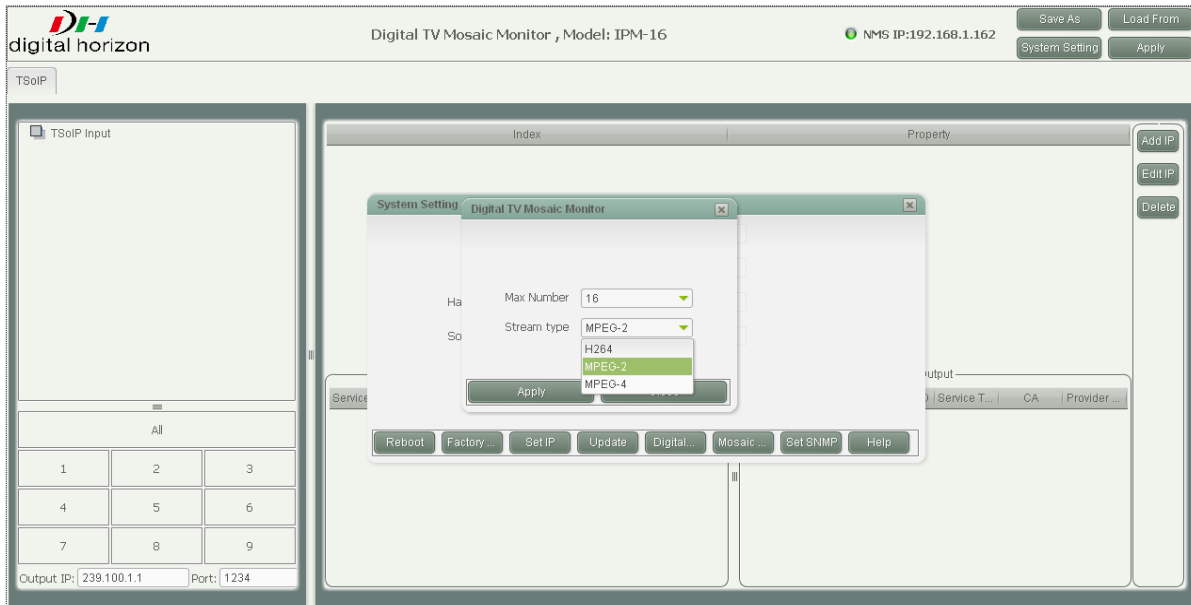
DH
digital horizon

Digital TV Mosaic Monitor , Model: IPM-16

NMS IP:192.168.1.162

Save As
Load From
System Setting
Apply

TSoIP

TSoIP Input

Index
Property

Add IP
Edit IP
Delete

System Setting

Digital TV Mosaic Monitor

Ha
So

Max Number 16
Stream type MPEG-2
H264
MPEG-2
MPEG-4

Apply

Service

utput
D | Service T... | CA | Provider ...

Reboot
Factory ...
Set IP
Update
Digital...
Mosaic ...
Set SNMP
Help

All

| 1 | 2 | 3 |
|---|---|---|
| 4 | 5 | 6 |
| 7 | 8 | 9 |

Output IP: 239.100.1.1
Port: 1234